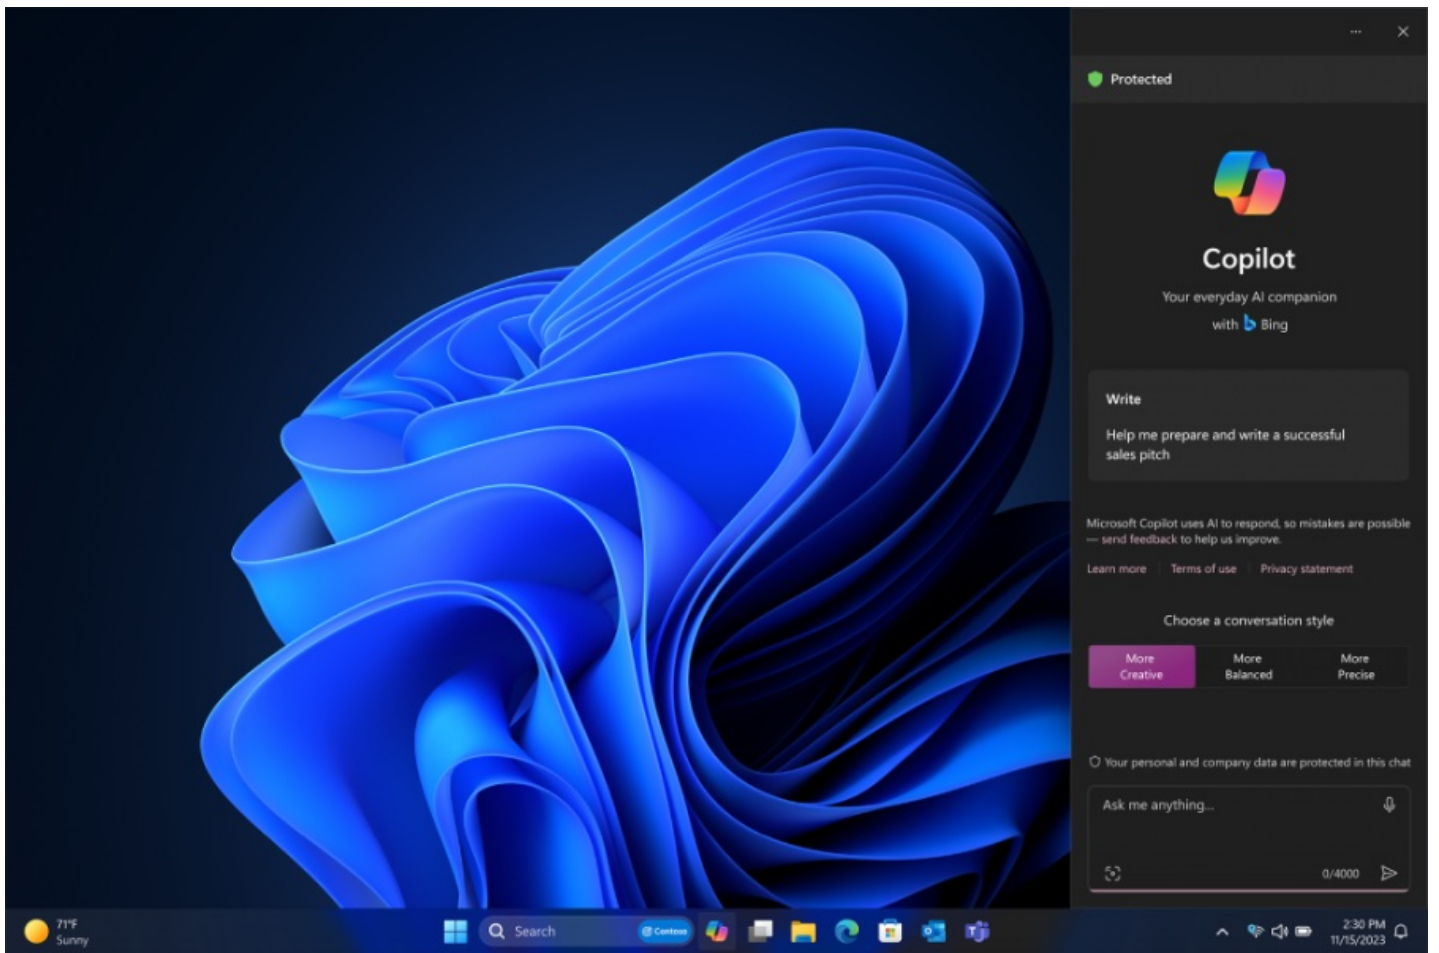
···
✕

Protected

Copilot
Your everyday AI companion
with Bing

Write
Help me prepare and write a successful sales pitch

Microsoft Copilot uses AI to respond, so mistakes are possible — send feedback to help us improve.

Learn more | Terms of use | Privacy statement

Choose a conversation style

| More Creative | More Balanced | More Precise |
|---|---|---|

Your personal and company data are protected in this chat

Ask me anything...

0/4000

71°F
Sunny

Search

Contoso

2:30 PM
11/15/2023